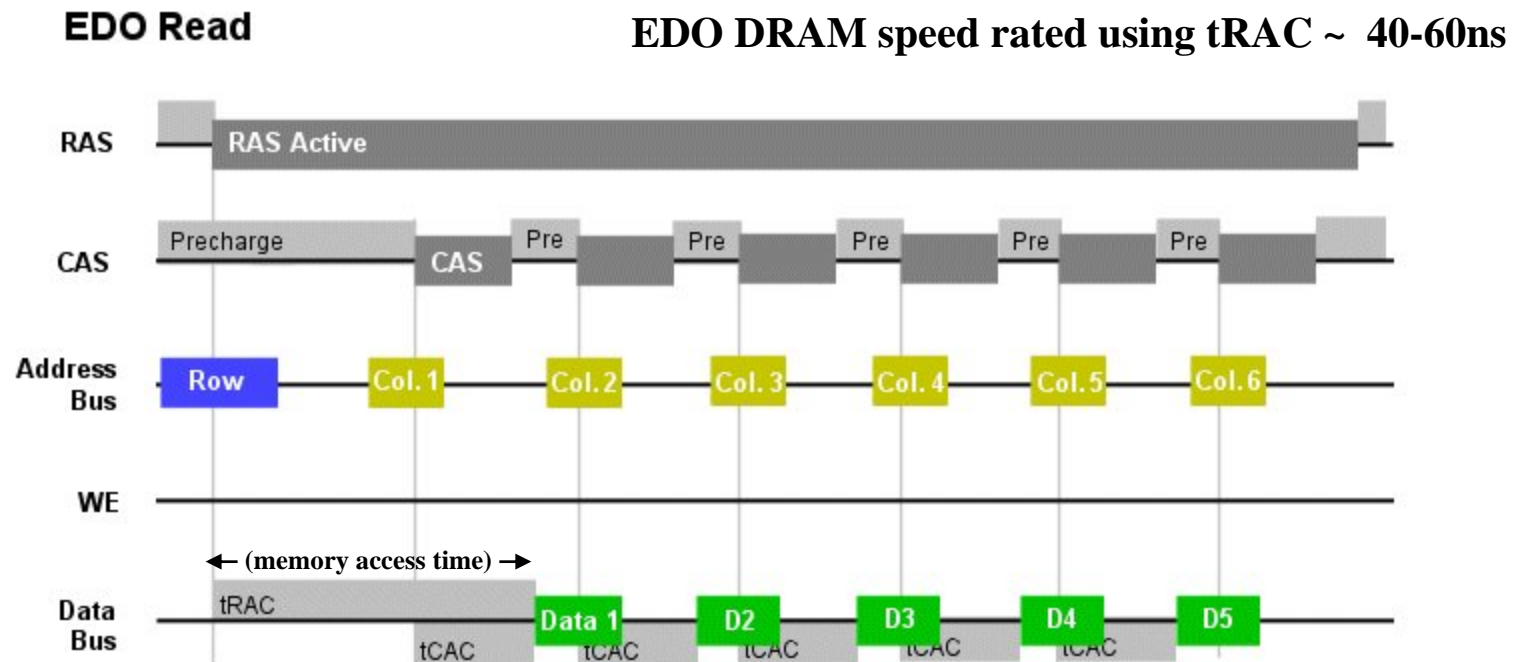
EDO Read

EDO DRAM speed rated using tRAC ~ 40-60ns

RAS

RAS Active

CAS

Precharge

CAS

Pre

Pre

Pre

Pre

Pre

Address Bus

Row

Col. 1

Col. 2

Col. 3

Col. 4

Col. 5

Col. 6

WE

← (memory access time) →

Data Bus

tRAC

Data 1

D2

D3

D4

D5

tCAC

tCAC

tCAC

tCAC

tCAC